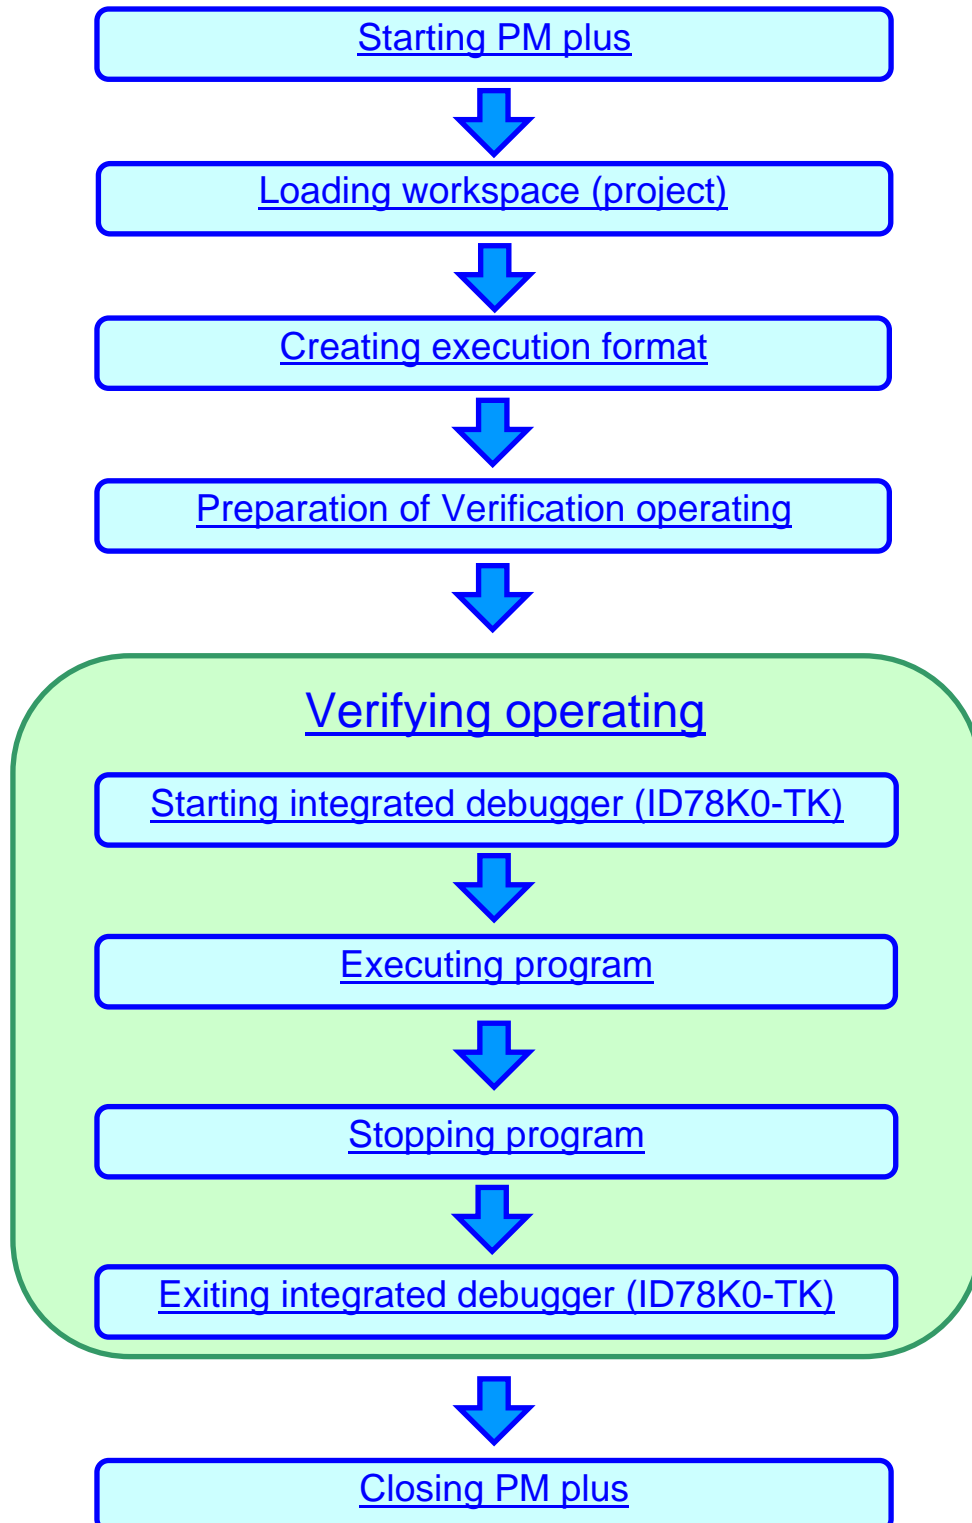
Starting PM plus

Loading workspace (project)

Creating execution format

Preparation of Verification operating

Verifying operating

Starting integrated debugger (ID78K0-TK)

Executing program

Stopping program

Exiting integrated debugger (ID78K0-TK)

Closing PM plus